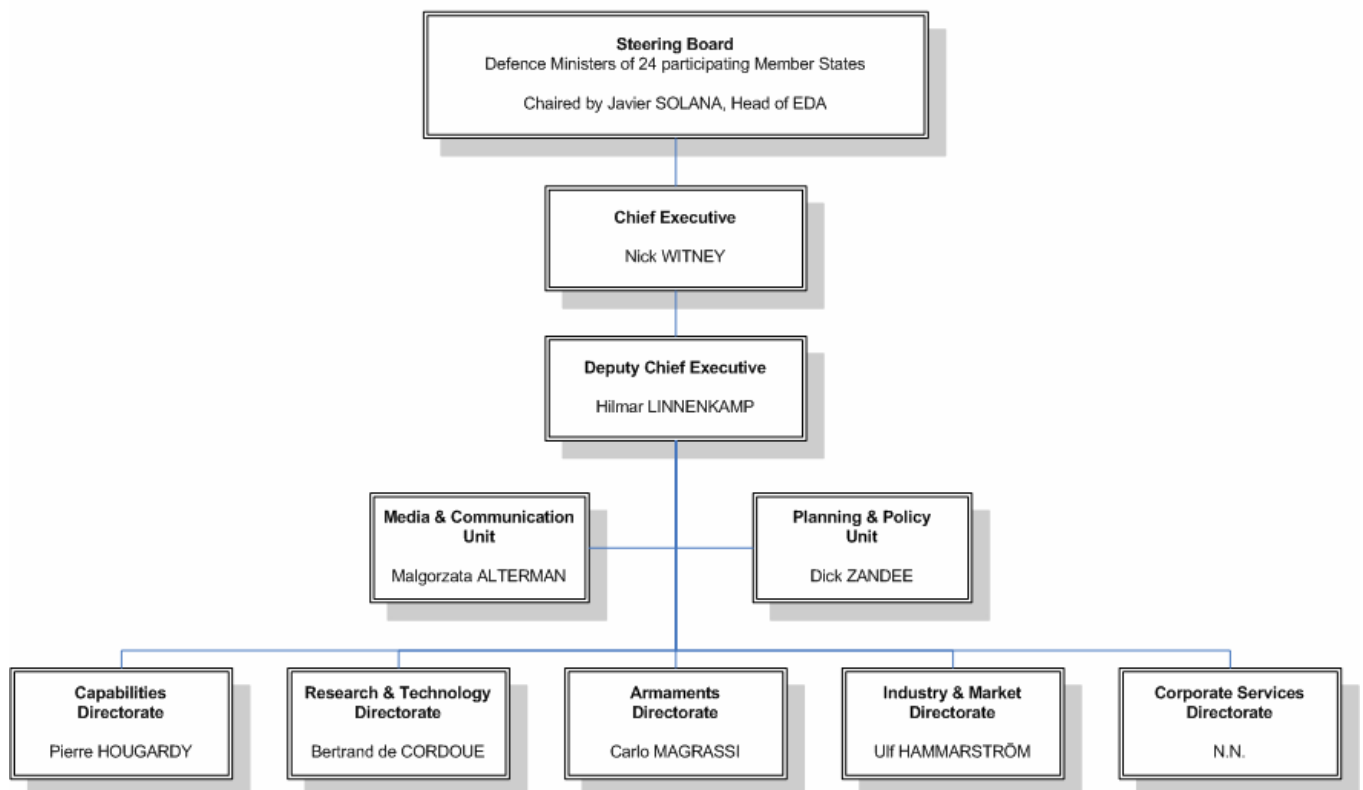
Steering Board
Defence Ministers of 24 participating Member States

Chaired by Javier SOLANA, Head of EDA

Chief Executive

Nick WITNEY

Deputy Chief Executive

Hilmar LINNENKAMP

Media & Communication Unit

Malgorzata ALTERMAN

Planning & Policy Unit

Dick ZANDEE

Capabilities Directorate

Pierre HOUGARDY

Research & Technology Directorate

Bertrand de CORDOUE

Armaments Directorate

Carlo MAGRASSI

Industry & Market Directorate

Ulf HAMMARSTRÖM

Corporate Services Directorate

N.N.